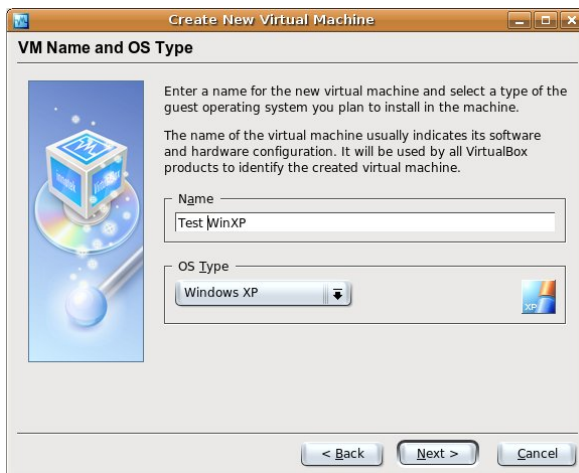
Create New Virtual Machine

VM Name and OS Type

Enter a name for the new virtual machine and select a type of the guest operating system you plan to install in the machine.

The name of the virtual machine usually indicates its software and hardware configuration. It will be used by all VirtualBox products to identify the created virtual machine.

Name

Test WinXP

OS Type

Windows XP

XP

< Back

Next >

Cancel